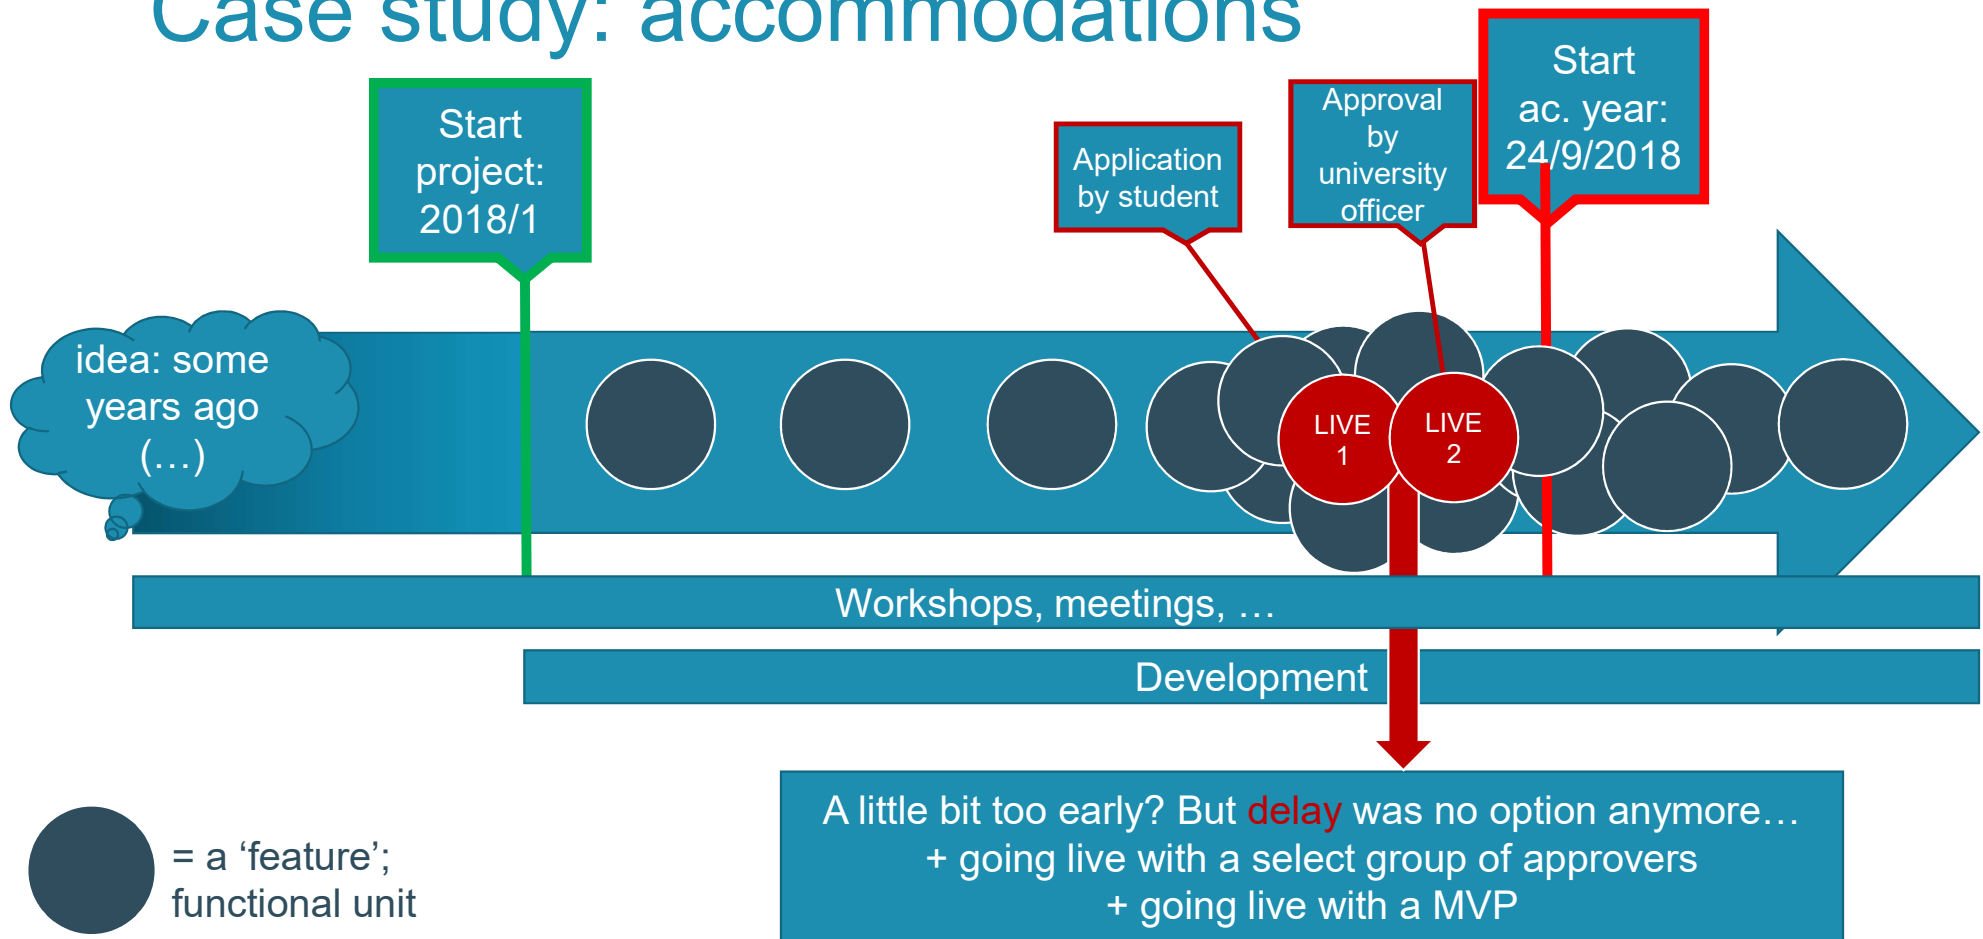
Case study: accommodations

Start project: 2018/1

Application by student

Approval by university officer

Start ac. year: 24/9/2018

idea: some years ago (…)

LIVE 1

LIVE 2

Workshops, meetings, …

Development

A little bit too early? But delay was no option anymore…
+ going live with a select group of approvers
+ going live with a MVP

= a ‘feature’; functional unit